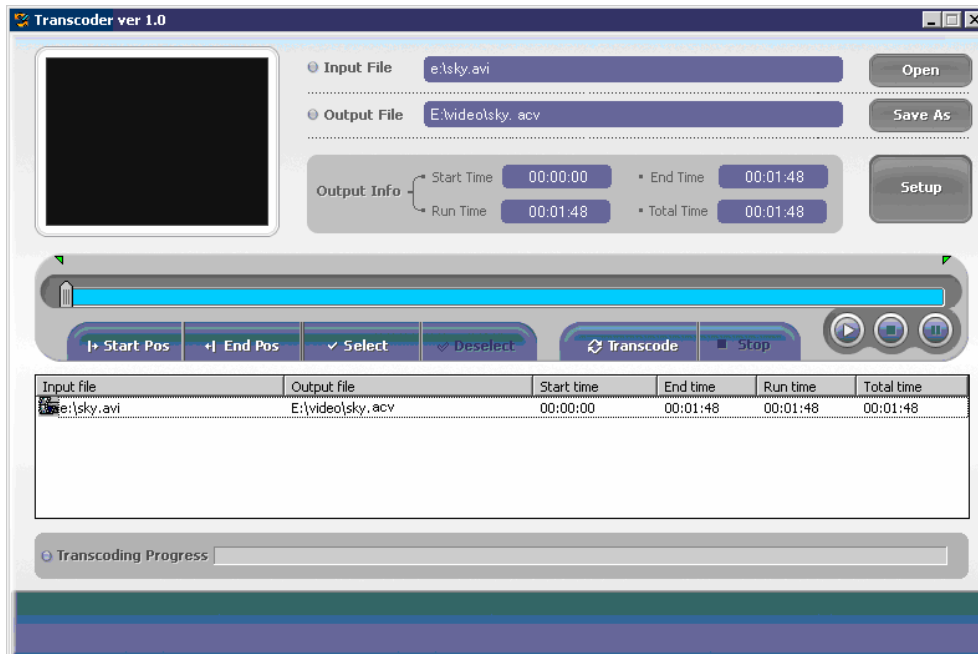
Transcoder ver 1.0

Input File e:\sky.avi Open

Output File E:\video\sky. acv Save As

Output Info Start Time 00:00:00 End Time 00:01:48

Run Time 00:01:48 Total Time 00:01:48

Setup

Start Pos End Pos Select Deselect Transcode Stop

| Input file | Output file | Start time | End time | Run time | Total time |
|---|---|---|---|---|---|
| e:\sky.avi | E:\video\sky.acv | 00:00:00 | 00:01:48 | 00:01:48 | 00:01:48 |

Transcoding Progress